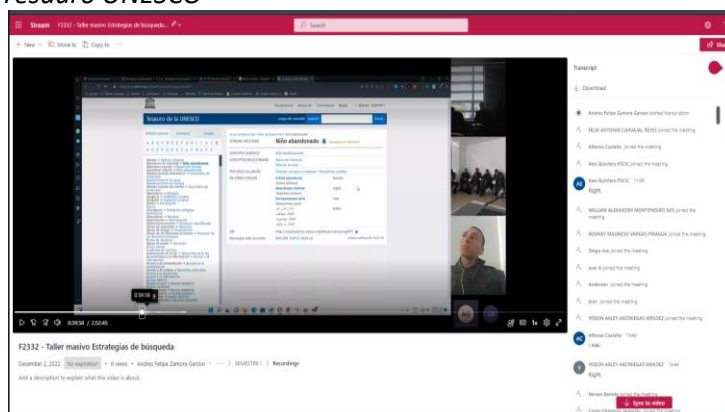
Tesauro UNESCO

Stream F2332 - Taller masivo Estrategias de búsqueda...

Search

+ New Move to Copy to

Tesauro de la UNESCO

Niño abandonado

0:09:58

0:09:58 / 2:52:45

F2332 - Taller masivo Estrategias de búsqueda

December 2, 2022 No expiration 6 views Andres Felipe Zamora Garzon SEMESTRE I Recordings

Add a description to explain what this video is about.

Transcript

Download

Andres Felipe Zamora Garzon started transcription

FELIX ANTONIO CARVAJAL REYES joined the meeting

Alfonso Castaño joined the meeting

Alex Quintero ESCIC joined the meeting

AE Alex Quintero ESCIC 11:08
Right.

WILLIAM ALEXANDER MONTENEGRO SIES joined the meeting

RODNEY MAURICIO VARGAS PRAGUA joined the meeting

Diego rios joined the meeting

Juan A joined the meeting

Anderson joined the meeting

jhon joined the meeting

YEISON ARLEY ARCINIEGAS MENDEZ joined the meeting

AC Alfonso Castaño 13:40
I was.

YEISON ARLEY ARCINIEGAS MENDEZ 13:44
Right.

Sync to video